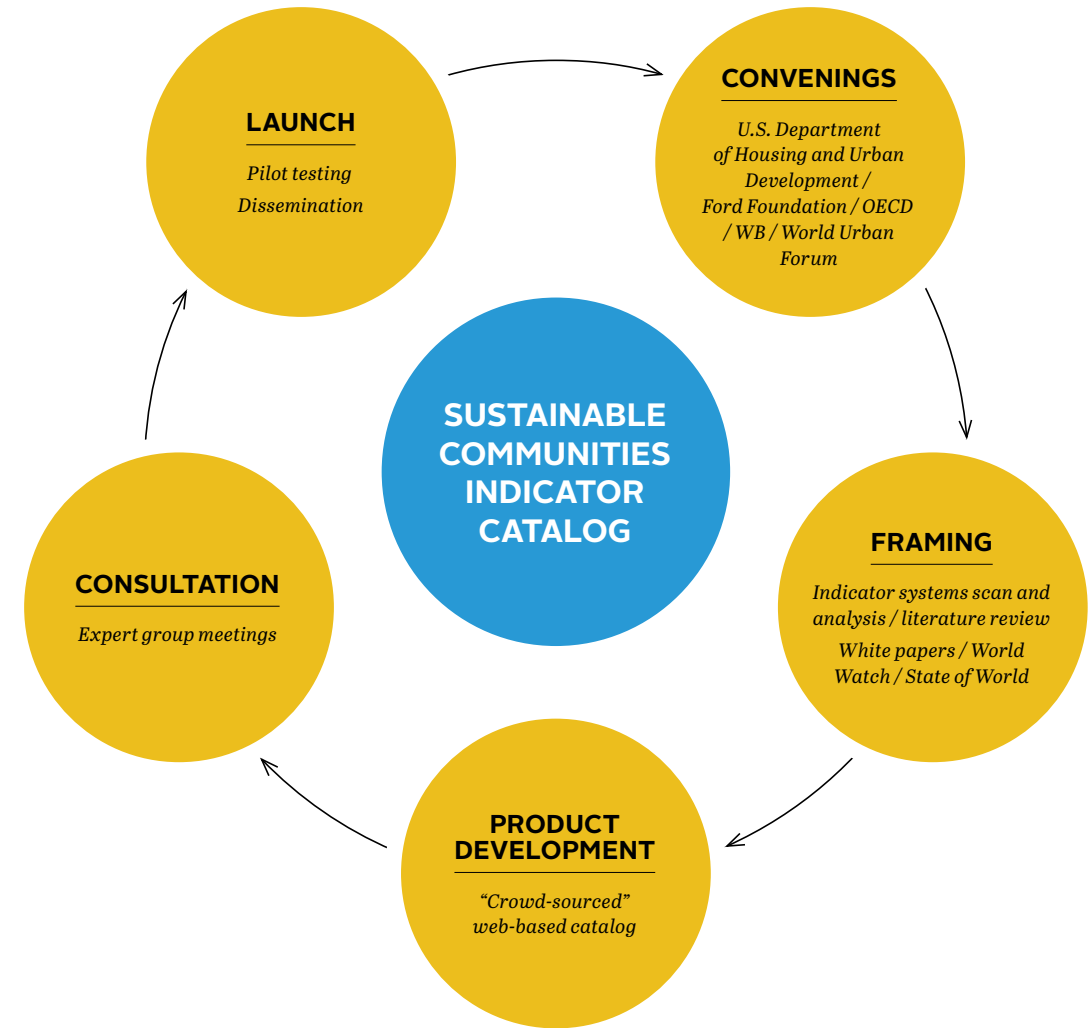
LAUNCH

Pilot testing

Dissemination

CONVENINGS

U.S. Department of Housing and Urban Development / Ford Foundation / OECD / WB / World Urban Forum

SUSTAINABLE COMMUNITIES INDICATOR CATALOG

FRAMING

Indicator systems scan and analysis / literature review

White papers / World Watch / State of World

PRODUCT DEVELOPMENT

"Crowd-sourced" web-based catalog

CONSULTATION

Expert group meetings